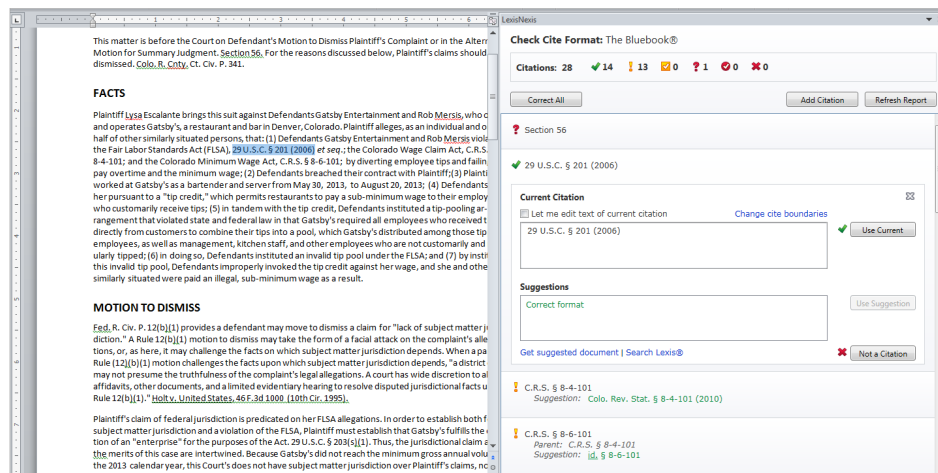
This matter is before the Court on Defendant's Motion to Dismiss Plaintiff's Complaint or in the Altern Motion for Summary Judgment. Section 56. For the reasons discussed below, Plaintiff's claims should dismissed. Colo. R. Cnty. Ct. Civ. P. 341.

FACTS

Plaintiff Lysa Escalante brings this suit against Defendants Gatsby Entertainment and Rob Mersis, who o and operates Gatsby's, a restaurant and bar in Denver, Colorado. Plaintiff alleges, as an individual and o half of other similarly situated persons, that: (1) Defendants Gatsby Entertainment and Rob Mersis viola the Fair Labor Standards Act (FLSA), 29 U.S.C. § 201 (2006) et seq.; the Colorado Wage Claim Act, C.R.S. 8-4-101; and the Colorado Minimum Wage Act, C.R.S. § 8-6-101; by diverting employee tips and failin pay overtime and the minimum wage; (2) Defendants breached their contract with Plaintiff;(3) Plainti worked at Gatsby's as a bartender and server from May 30, 2013, to August 20, 2013; (4) Defendants her pursuant to a "tip credit," which permits restaurants to pay a sub-minimum wage to their employ who customarily receive tips; (5) in tandem with the tip credit, Defendants instituted a tip-pooling ar rangement that violated state and federal law in that Gatsby's required all employees who received t directly from customers to combine their tips into a pool, which Gatsby's distributed among those tip employees, as well as management, kitchen staff, and other employees who are not customarily and ularly tipped; (6) in doing so, Defendants instituted an invalid tip pool under the FLSA; and (7) by instit this invalid tip pool, Defendants improperly invoked the tip credit against her wage, and she and othe similarly situated were paid an illegal, sub-minimum wage as a result.

MOTION TO DISMISS

Fed. R. Civ. P. 12(b)(1) provides a defendant may move to dismiss a claim for "lack of subject matter ju diction." A Rule 12(b)(1) motion to dismiss may take the form of a facial attack on the complaint's alle tions, or, as here, it may challenge the facts on which subject matter jurisdiction depends. When a pa Rule (12)(b)(1) motion challenges the facts upon which subject matter jurisdiction depends, "a district may not presume the truthfulness of the complaint's legal allegations. A court has wide discretion to al affidavits, other documents, and a limited evidentiary hearing to resolve disputed jurisdictional facts u Rule 12(b)(1)." Holt v. United States, 46 F.3d 1000 (10th Cir. 1995).

Plaintiff's claim of federal jurisdiction is predicated on her FLSA allegations. In order to establish both f subject matter jurisdiction and a violation of the FLSA, Plaintiff must establish that Gatsby's fulfills the tion of an "enterprise" for the purposes of the Act. 29 U.S.C. § 203(s)(1). Thus, the jurisdictional claim a the merits of this case are intertwined. Because Gatsby's did not reach the minimum gross annual volu the 2013 calendar year, this Court's does not have subject matter jurisdiction over Plaintiff's claims, no

LexisNexis

Check Cite Format: The Bluebook®

Citations: 28 14 13 0 1 0 0

Correct All | Add Citation | Refresh Report

Section 56

29 U.S.C. § 201 (2006)

Current Citation

Let me edit text of current citation | Change cite boundaries

29 U.S.C. § 201 (2006)

Use Current

Suggestions

Correct format

Use Suggestion

Get suggested document | Search Lexis®

Not a Citation

C.R.S. § 8-4-101
Suggestion: Colo. Rev. Stat. § 8-4-101 (2010)

C.R.S. § 8-6-101
Parent: C.R.S. § 8-4-101
Suggestion: id. § 8-6-101